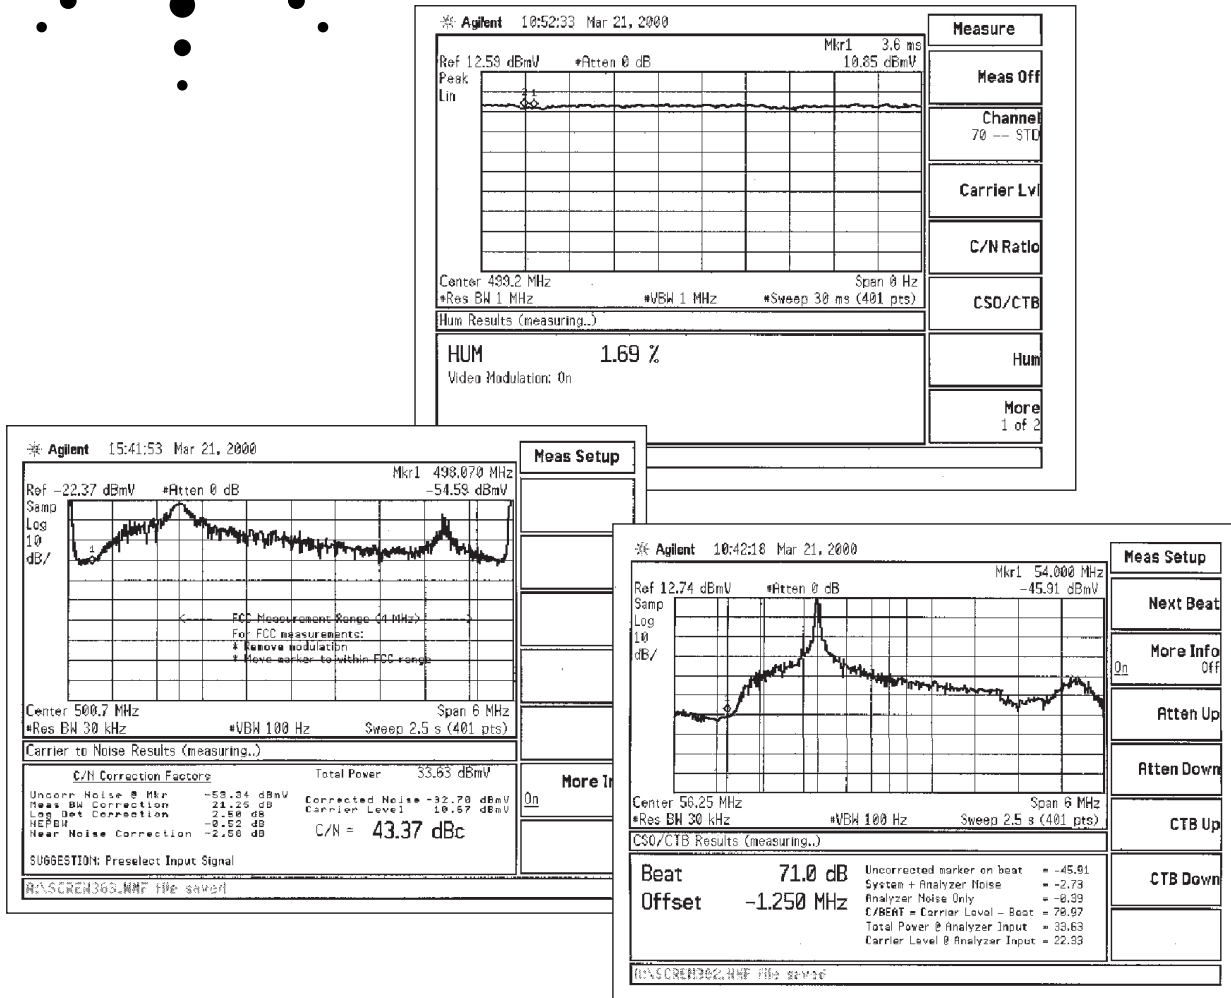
Agilent 10:52:33 Mar 21, 2000

Measure

Mkr1 3.6 ms
Ref 12.59 dBmV #Atten 0 dB 10.85 dBmV
Peak
Lin

Meas Off

Channel
70 -- STD

Carrier Lvl

C/N Ratio

Center 499.2 MHz Span 0 Hz
#Res BW 1 MHz #VBW 1 MHz #Sweep 30 ms (401 pts)

CSO/CTB

Hum Results (measuring..)

HUM 1.69 %
Video Modulation: On

Hum

More
1 of 2

Agilent 15:41:53 Mar 21, 2000

Meas Setup

Mkr1 498.070 MHz
Ref -22.37 dBmV #Atten 0 dB -54.59 dBmV
Samp
Log
10
dB/

FCC Measurement Range (4 MHz)
For FCC measurements:
* Remove modulation
* Move marker to within FCC range

Center 500.7 MHz Span 6 MHz
#Res BW 30 kHz #VBW 100 Hz Sweep 2.5 s (401 pts)

Carrier to Noise Results (measuring..)

C/N Correction Factors
Uncorr Noise @ Mkr -58.34 dBmV
Meas BW Correction 21.25 dB
Log Det Correction 2.50 dB
NEPBW -0.52 dB
Near Noise Correction -2.50 dB

Total Power 33.63 dBmV
Corrected Noise -32.70 dBmV
Carrier Level 10.67 dBmV
C/N = 43.37 dBc

More In
On

SUGGESTION: Preselect Input Signal

A:\SCREN363.WMF file saved

Agilent 10:42:18 Mar 21, 2000

Meas Setup

Mkr1 54.000 MHz
Ref 12.74 dBmV #Atten 0 dB -45.91 dBmV
Samp
Log
10
dB/

Next Beat

More Info
On Off

Atten Up

Atten Down

Center 56.25 MHz Span 6 MHz
#Res BW 30 kHz #VBW 100 Hz Sweep 2.5 s (401 pts)

CTB Up

CSO/CTB Results (measuring..)

Beat 71.0 dB
Offset -1.250 MHz

Uncorrected marker on beat = -45.91
System + Analyzer Noise = -2.78
Analyzer Noise Only = -0.39
C/BEAT = Carrier Level - Beat = 70.97
Total Power @ Analyzer Input = 33.63
Carrier Level @ Analyzer Input = 22.93

CTB Down

A:\SCREN302.WMF file saved